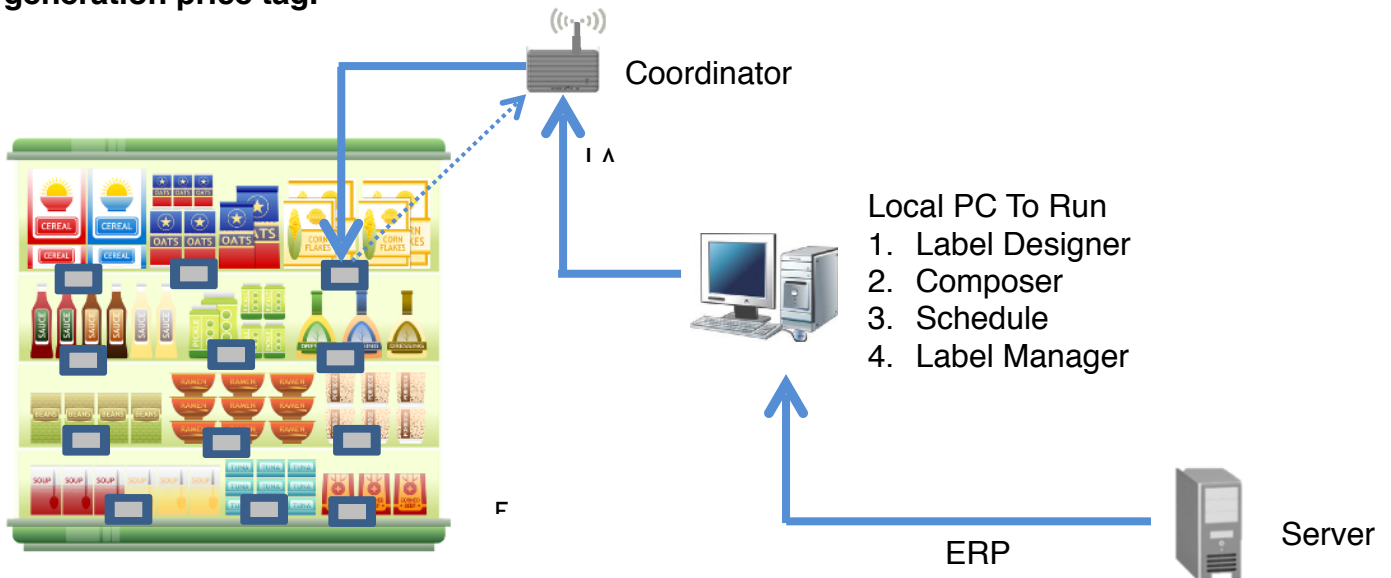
generation price tag.

Coordinator

LA

Local PC To Run
1. Label Designer
2. Composer
3. Schedule
4. Label Manager

CEREAL
CEREAL
CEREAL
CEREAL
OATS
OATS
OATS
OATS
OATS
OATS
CORN FLAKES
CORN FLAKES
SAUCE
SAUCE
SAUCE
SAUCE
SAUCE
RAMEN
RAMEN
RAMEN
RAMEN
RAMEN
RAMEN
BEANS
BEANS
BEANS
BEANS
SOUP
SOUP
SOUP
SOUP
SOUP
TUNA
TUNA
TUNA

E

ERP

Server